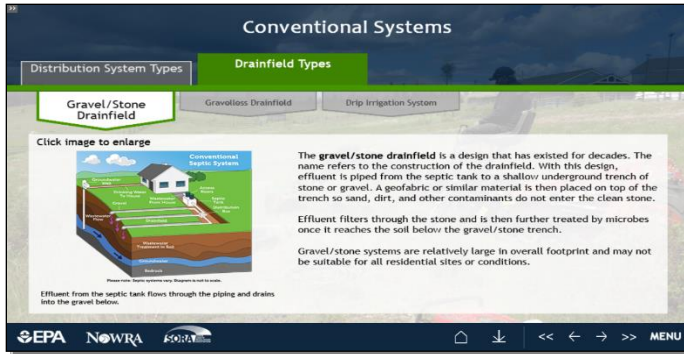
Conventional Systems

Distribution System Types

Drainfield Types

Gravel/Stone Drainfield

Gravelless Drainfield

Drip Irrigation System

Click image to enlarge

Conventional Septic System

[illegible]

Please note: Septic systems vary. Diagram is not to scale.

Effluent from the septic tank flows through the piping and drains into the gravel below.

The **gravel/stone drainfield** is a design that has existed for decades. The name refers to the construction of the drainfield. With this design, effluent is piped from the septic tank to a shallow underground trench of stone or gravel. A geofabric or similar material is then placed on top of the trench so sand, dirt, and other contaminants do not enter the clean stone.

Effluent filters through the stone and is then further treated by microbes once it reaches the soil below the gravel/stone trench.

Gravel/stone systems are relatively large in overall footprint and may not be suitable for all residential sites or conditions.

EPA NOWRA SORA

<< ← → >> MENU